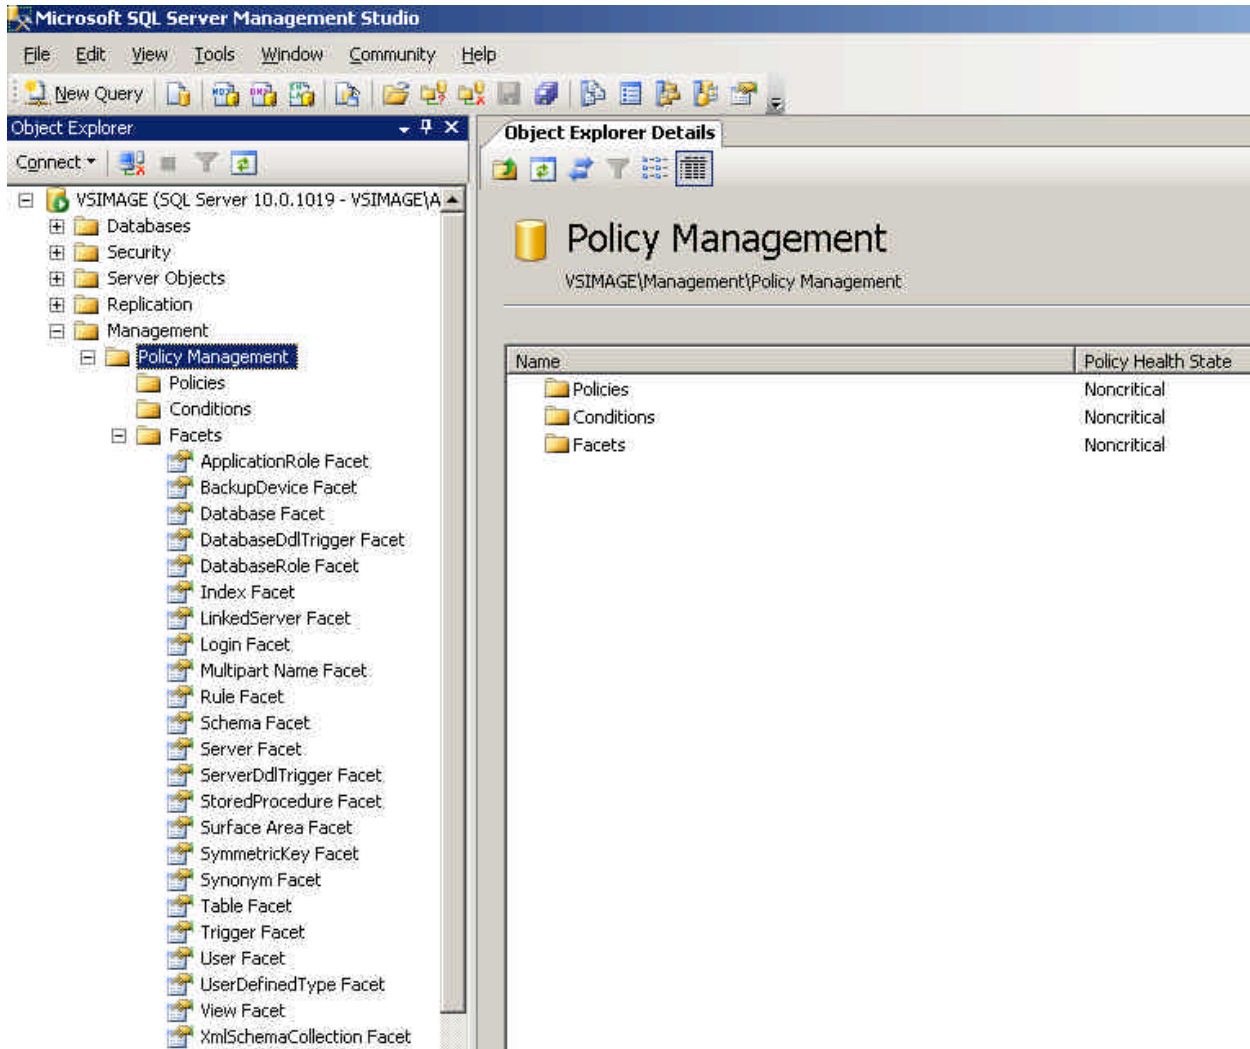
Microsoft SQL Server Management Studio

File Edit View Tools Window Community Help

New Query

Object Explorer

Connect

VSIMAGE (SQL Server 10.0.1019 - VSIMAGE\A
Databases
Security
Server Objects
Replication
Management
Policy Management
Policies
Conditions
Facets
ApplicationRole Facet
BackupDevice Facet
Database Facet
DatabaseDdlTrigger Facet
DatabaseRole Facet
Index Facet
LinkedServer Facet
Login Facet
Multipart Name Facet
Rule Facet
Schema Facet
Server Facet
ServerDdlTrigger Facet
StoredProcedure Facet
Surface Area Facet
SymmetricKey Facet
Synonym Facet
Table Facet
Trigger Facet
User Facet
UserDefinedType Facet
View Facet
XmlSchemaCollection Facet

Object Explorer Details

Policy Management
VSIMAGE\Management\Policy Management

| Name | Policy Health State |
|---|---|
| Policies | Noncritical |
| Conditions | Noncritical |
| Facets | Noncritical |